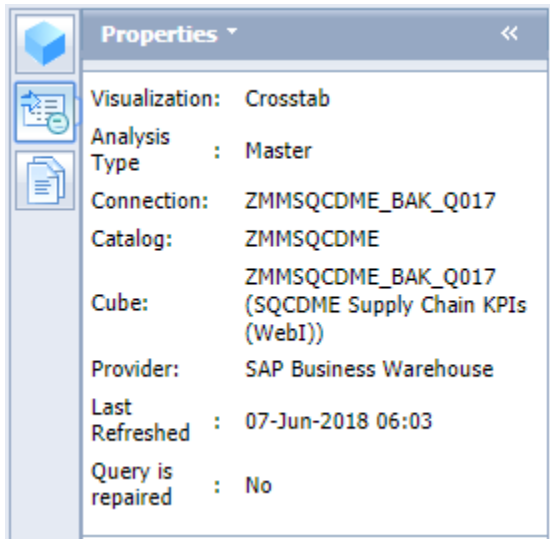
Properties ▾ «

| | |
|---|---|
| Visualization: | Crosstab |
| Analysis Type : | Master |
| Connection: | ZMMSQCDME_BAK_Q017 |
| Catalog: | ZMMSQCDME |
| Cube: | ZMMSQCDME_BAK_Q017 (SQCDME Supply Chain KPIs (WebI)) |
| Provider: | SAP Business Warehouse |
| Last Refreshed : | 07-Jun-2018 06:03 |
| Query is repaired : | No |